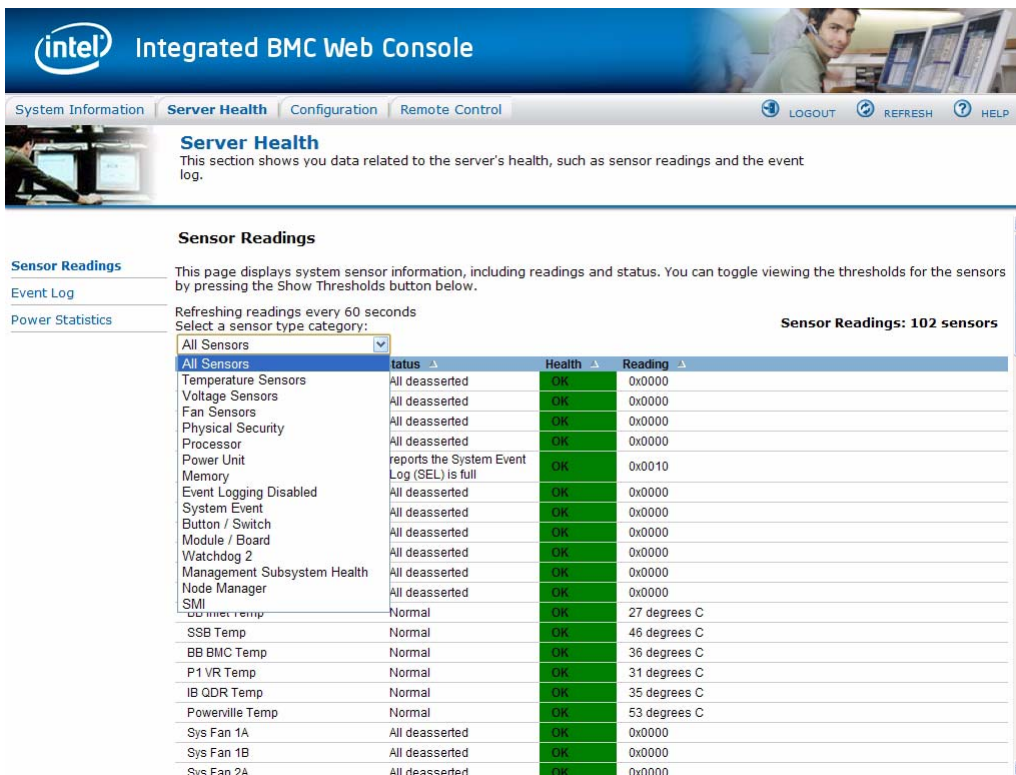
intel Integrated BMC Web Console

System Information | Server Health | Configuration | Remote Control

LOGOUT REFRESH HELP

Server Health
This section shows you data related to the server's health, such as sensor readings and the event log.

Sensor Readings
Event Log
Power Statistics

Sensor Readings

This page displays system sensor information, including readings and status. You can toggle viewing the thresholds for the sensors by pressing the Show Thresholds button below.

Refreshing readings every 60 seconds
Select a sensor type category:

Sensor Readings: 102 sensors

All Sensors

All Sensors
Temperature Sensors
Voltage Sensors
Fan Sensors
Physical Security
Processor
Power Unit
Memory
Event Logging Disabled
System Event
Button / Switch
Module / Board
Watchdog 2
Management Subsystem Health
Node Manager
SMI

| | Status | Health | Reading |
|---|---|---|---|
| | All deasserted | OK | 0x0000 |
| | All deasserted | OK | 0x0000 |
| | All deasserted | OK | 0x0000 |
| | All deasserted | OK | 0x0000 |
| | reports the System Event Log (SEL) is full | OK | 0x0010 |
| | All deasserted | OK | 0x0000 |
| | All deasserted | OK | 0x0000 |
| | All deasserted | OK | 0x0000 |
| | All deasserted | OK | 0x0000 |
| | All deasserted | OK | 0x0000 |
| | All deasserted | OK | 0x0000 |
| BB Inlet Temp | Normal | OK | 27 degrees C |
| SSB Temp | Normal | OK | 46 degrees C |
| BB BMC Temp | Normal | OK | 36 degrees C |
| P1 VR Temp | Normal | OK | 31 degrees C |
| IB QDR Temp | Normal | OK | 35 degrees C |
| Powerville Temp | Normal | OK | 53 degrees C |
| Sys Fan 1A | All deasserted | OK | 0x0000 |
| Sys Fan 1B | All deasserted | OK | 0x0000 |
| Sys Fan 2A | All deasserted | OK | 0x0000 |